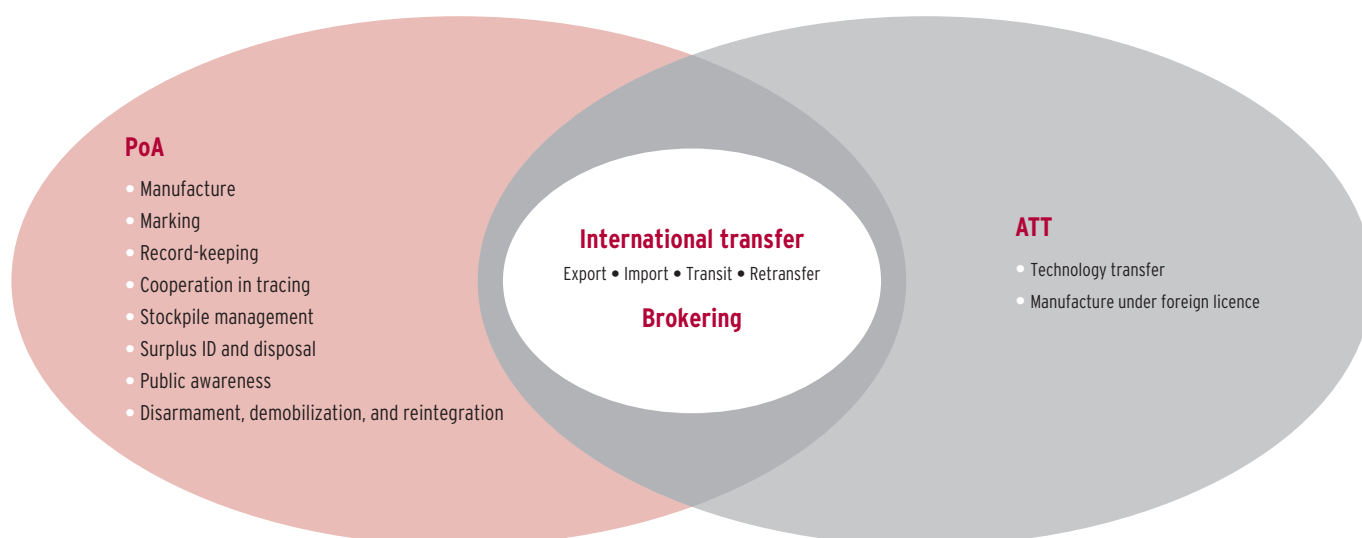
PoA
• Manufacture
• Marking
• Record-keeping
• Cooperation in tracing
• Stockpile management
• Surplus ID and disposal
• Public awareness
• Disarmament, demobilization, and reintegration

International transfer
Export • Import • Transit • Retransfer

Brokering

ATT
• Technology transfer
• Manufacture under foreign licence